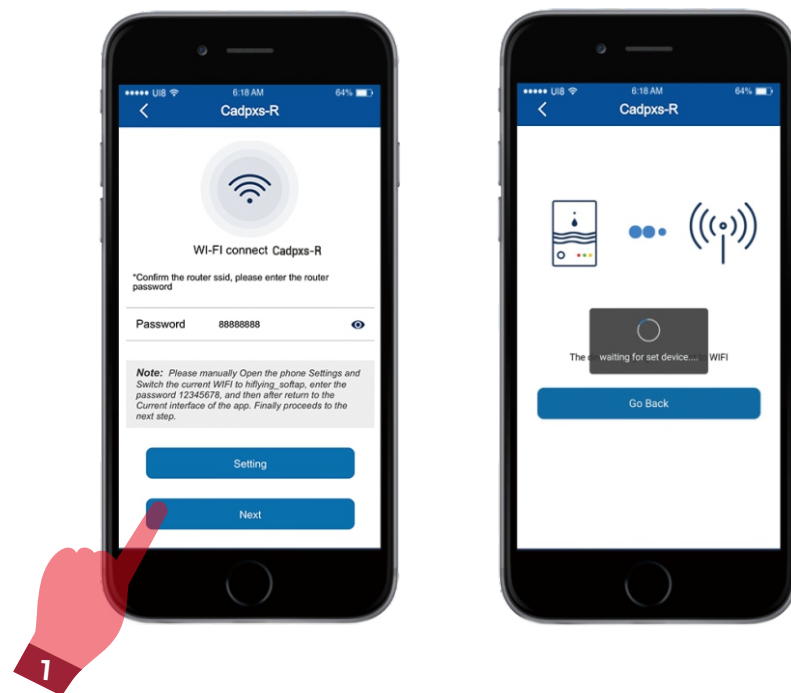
••••• UI8 6:18 AM 64%

<

Cadpxs-R

WI-FI connect Cadpxs-R

*Confirm the router ssid, please enter the router password

Password 88888888

**Note:** Please manually Open the phone Settings and Switch the current WIFI to hiflying_softap, enter the password 12345678, and then after return to the Current interface of the app. Finally proceeds to the next step.

Setting

Next

1

••••• UI8 6:18 AM 64%

<

Cadpxs-R

The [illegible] waiting for set device.... WIFI

Go Back